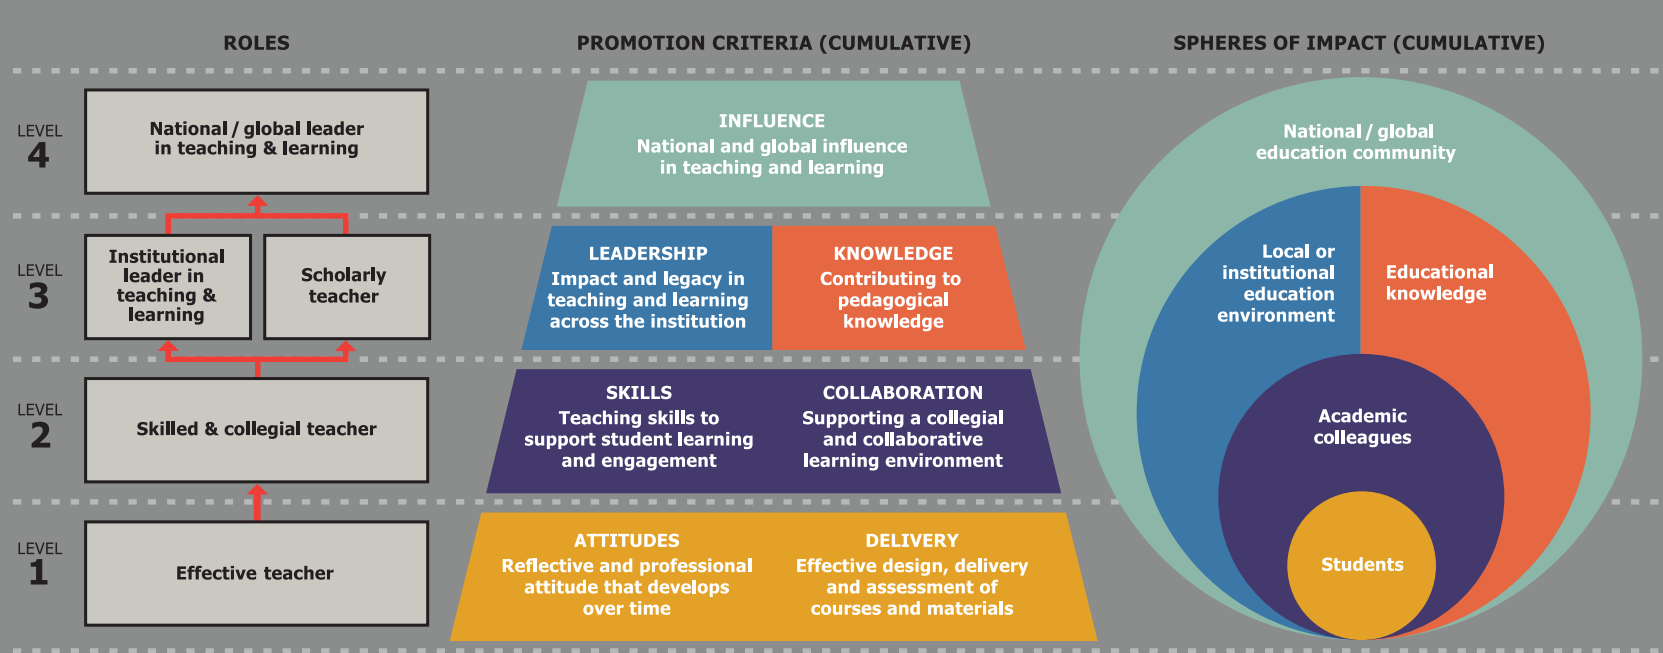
ROLES

PROMOTION CRITERIA (CUMULATIVE)

SPHERES OF IMPACT (CUMULATIVE)

LEVEL 4

National / global leader in teaching & learning

INFLUENCE
National and global influence in teaching and learning

LEVEL 3

Institutional leader in teaching & learning

Scholarly teacher

LEADERSHIP
Impact and legacy in teaching and learning across the institution

KNOWLEDGE
Contributing to pedagogical knowledge

LEVEL 2

Skilled & collegial teacher

SKILLS
Teaching skills to support student learning and engagement

COLLABORATION
Supporting a collegial and collaborative learning environment

LEVEL 1

Effective teacher

ATTITUDES
Reflective and professional attitude that develops over time

DELIVERY
Effective design, delivery and assessment of courses and materials

National / global education community

Local or institutional education environment

Educational knowledge

Academic colleagues

Students